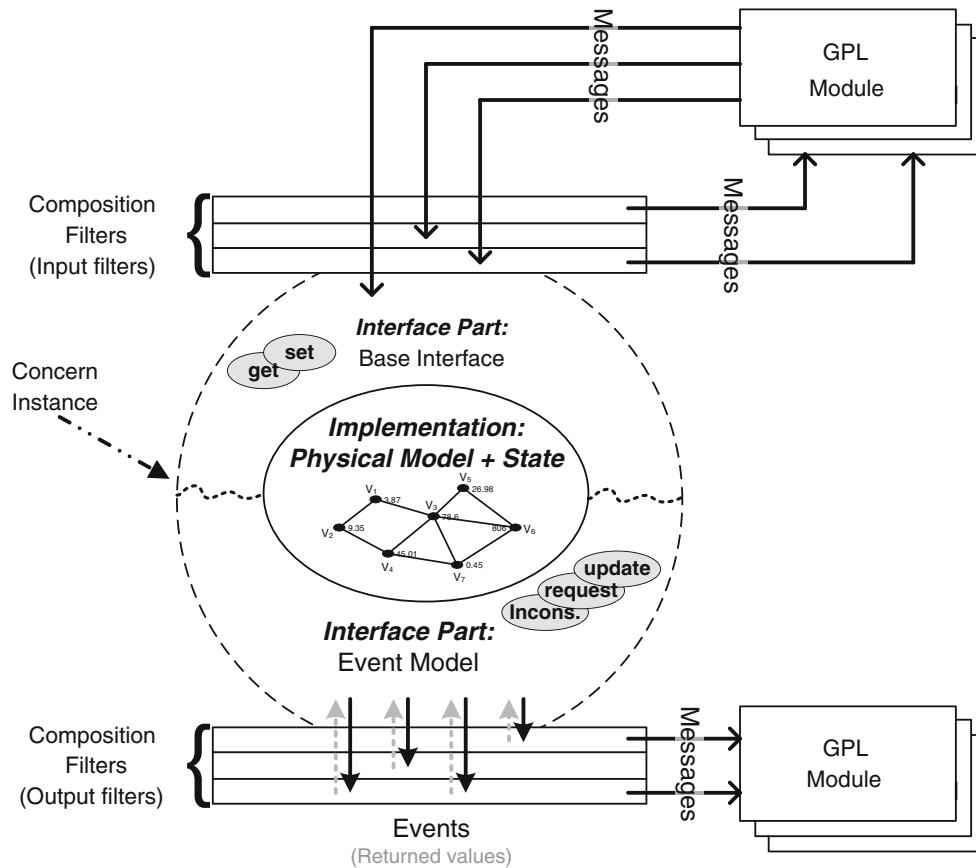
Messages

GPL
Module

Messages

Composition
Filters
(Input filters)

Interface Part:
Base Interface

set
get

Concern
Instance

Implementation:
Physical Model + State

$V_1$ 3.87
$V_5$ 26.98
$V_3$ 78.6
$V_2$ 9.35
806 $V_6$
$V_4$ 45.01
$V_7$ 0.45

update
request
Incons.

Interface Part:
Event Model

Composition
Filters
(Output filters)

Messages

GPL
Module

Events
(Returned values)